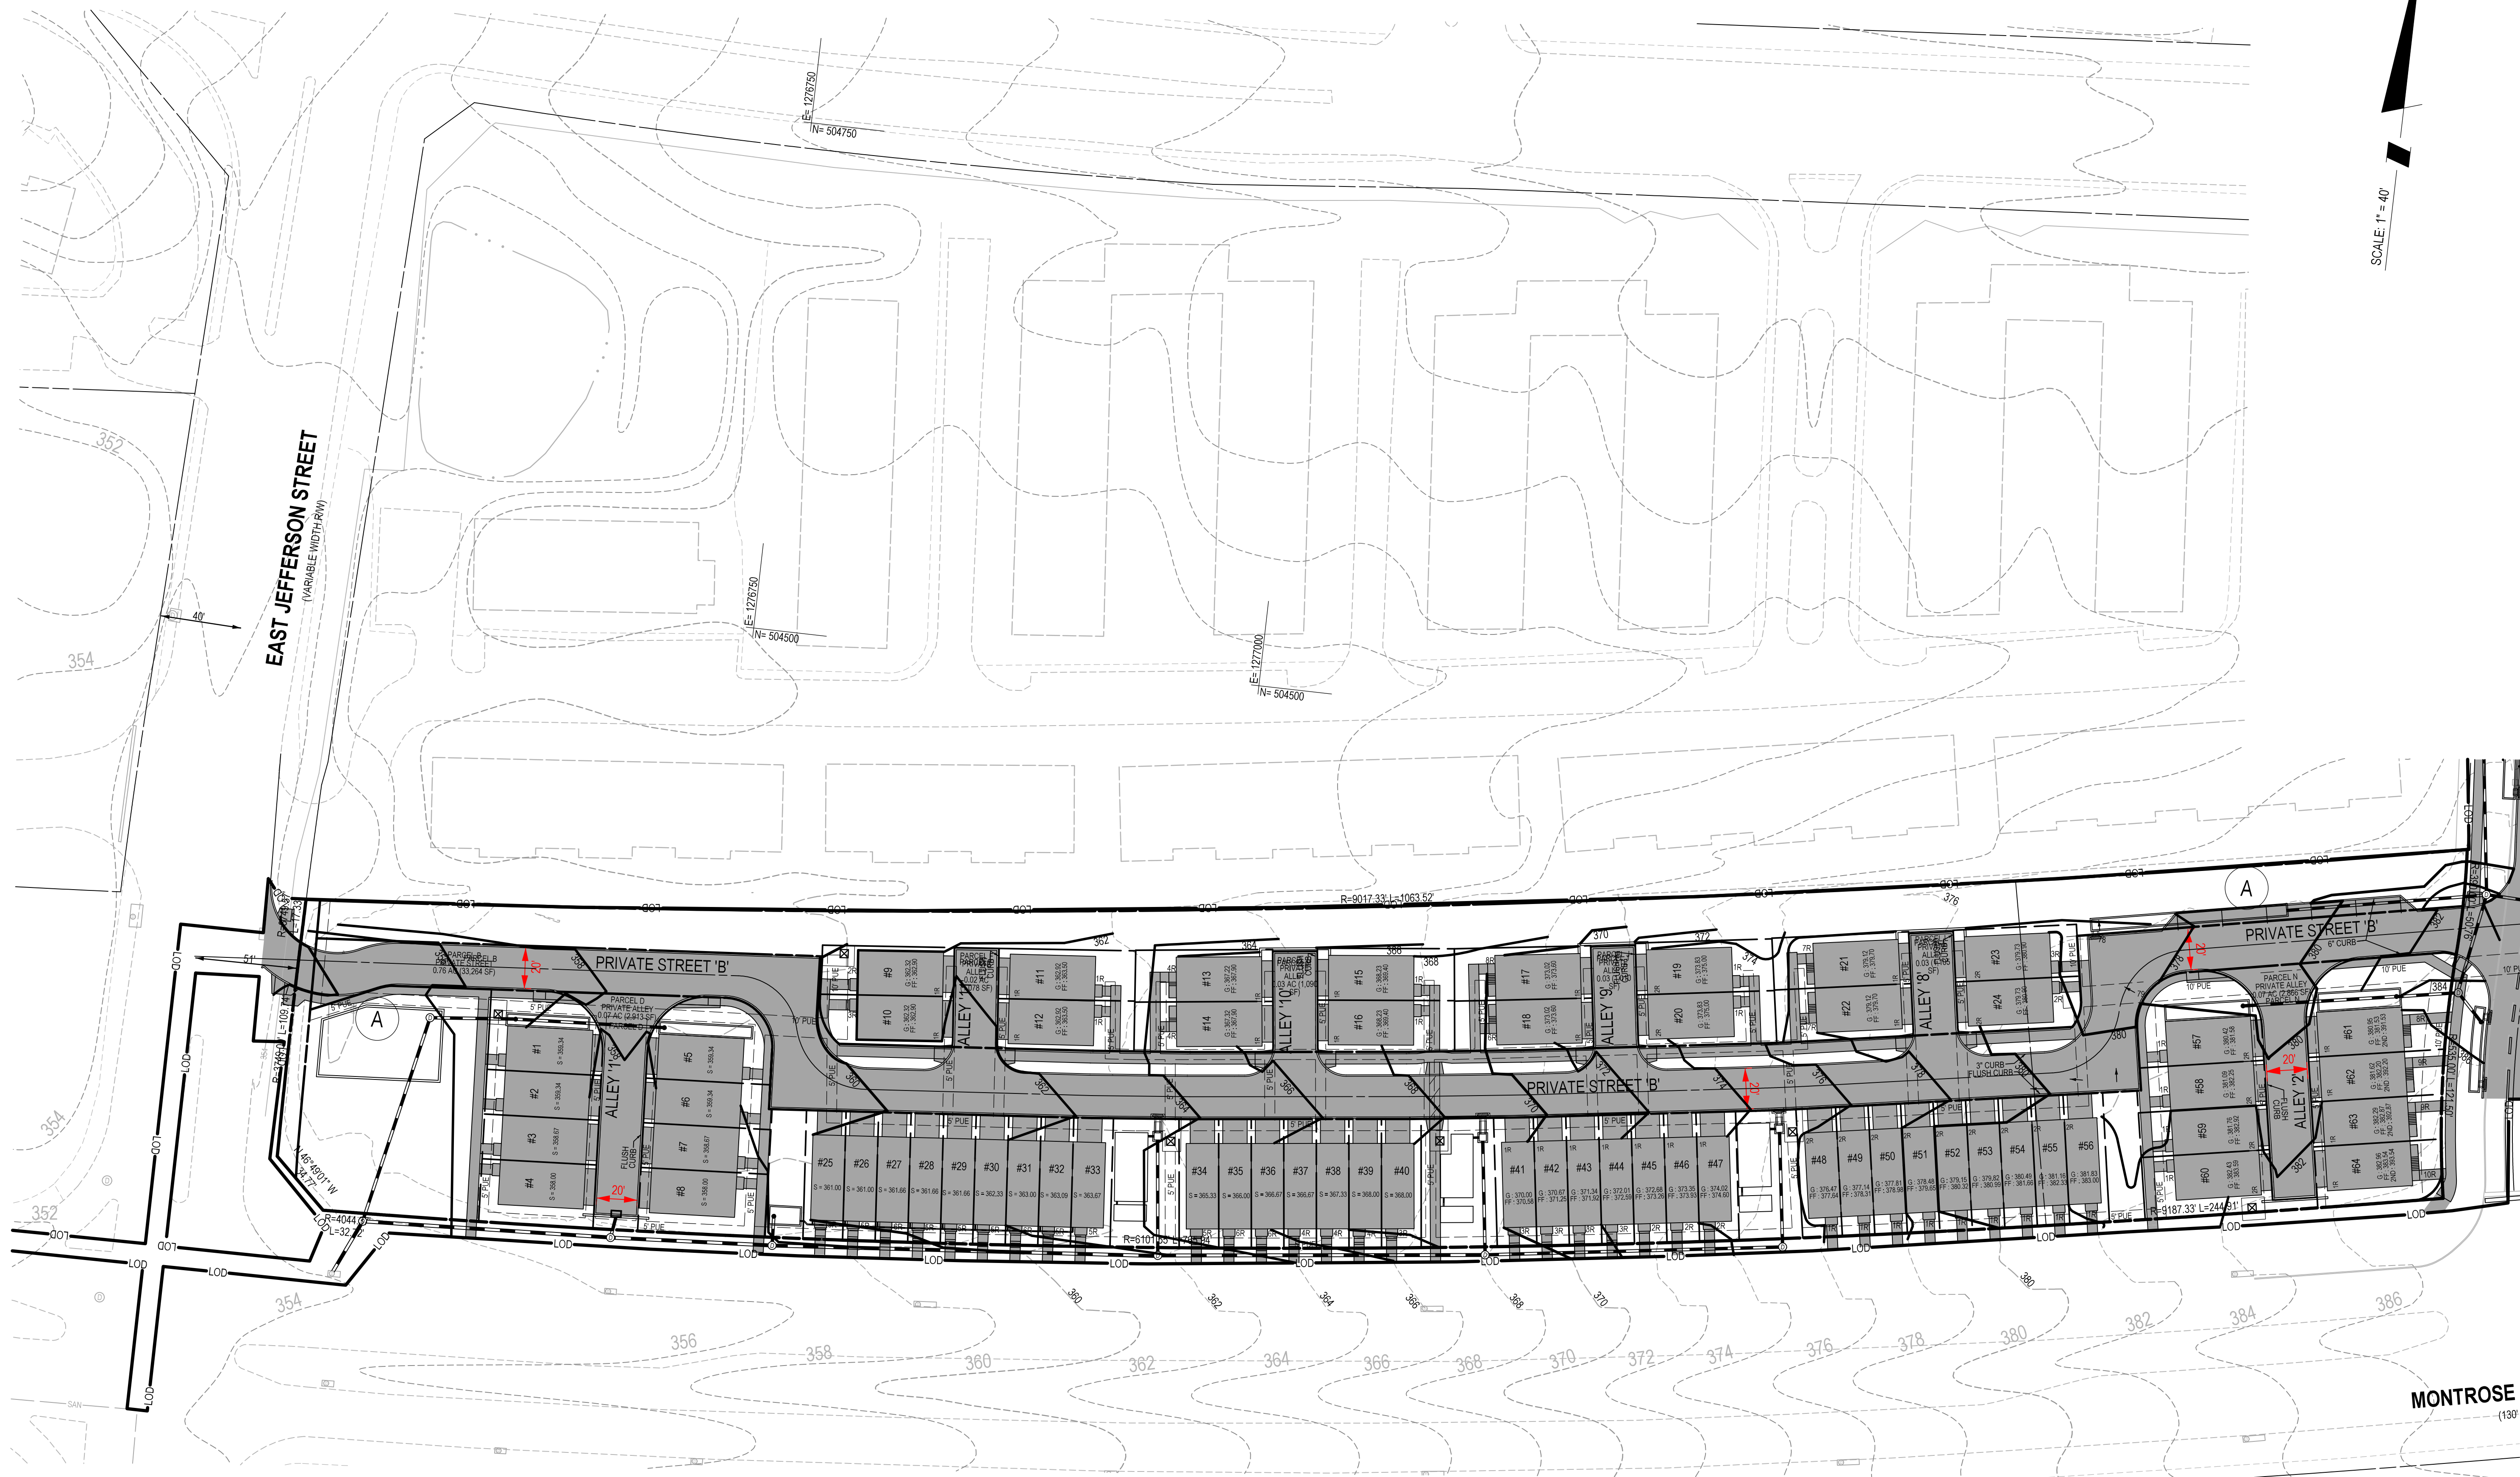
SCALE: 1" = 40'

E= 1276750
N= 504750

E= 1276750
N= 504500

E= 1277000
N= 504500

EAST JEFFERSON STREET
(VARIABLE WIDTH R/W)

352
354
354
352
354

40'
51'

R=9017.33' L=1063.52'

A
A

PRIVATE STREET 'B'
PRIVATE STREET 'B'
PRIVATE STREET 'B'

PARCEL B
PRIVATE STREET
0.76 AC (33,264 SF)

PARCEL D
PRIVATE ALLEY
0.07 AC (2,913 SF)

PARCEL N
PRIVATE ALLEY
0.07 AC (2,866 SF)

ALLEY '1'
ALLEY '11'
ALLEY '10'
ALLEY '9'
ALLEY '8'
ALLEY '2'

20'
20'
20'
20'
20'

FLUSH CURB
3" CURB
FLUSH CURB
6" CURB

5' PUE
10' PUE

#1 #2 #3 #4 #5 #6 #7 #8 #9 #10 #11 #12 #13 #14 #15 #16 #17 #18 #19 #20 #21 #22 #23 #24

#25 #26 #27 #28 #29 #30 #31 #32 #33

S = 361.00 S = 361.00 S = 361.66 S = 361.66 S = 361.66 S = 362.33 S = 363.00 S = 363.00 S = 363.67

#34 #35 #36 #37 #38 #39 #40

S = 365.33 S = 366.00 S = 366.67 S = 366.67 S = 367.33 S = 368.00 S = 368.00

#41 #42 #43 #44 #45 #46 #47

G : 370.00 FF : 370.58
G : 370.67 FF : 371.25
G : 371.34 FF : 371.92
G : 372.01 FF : 372.59
G : 372.68 FF : 373.26
G : 373.35 FF : 373.93
G : 374.02 FF : 374.60

#48 #49 #50 #51 #52 #53 #54 #55 #56

G : 376.47 FF : 377.64
G : 377.14 FF : 378.31
G : 377.81 FF : 378.98
G : 378.48 FF : 379.65
G : 379.15 FF : 380.32
G : 379.82 FF : 380.99
G : 380.49 FF : 381.66
G : 381.16 FF : 382.33
G : 381.83 FF : 383.00

#57 #58 #59 #60 #61 #62 #63 #64

R=4044
L=32.72
R=6101.35
R=9187.33' L=244.91'
N 46°49'01" W
34.77'

LOD LOD LOD LOD LOD LOD LOD LOD LOD LOD LOD

356 358 360 362 364 366 368 370 372 374 376 378 380 382 384 386
360 362 364 366 368 370 380
362 364 366 368 370 372 374 376 378 380 382 384

SAN

MONTROSE
(130'